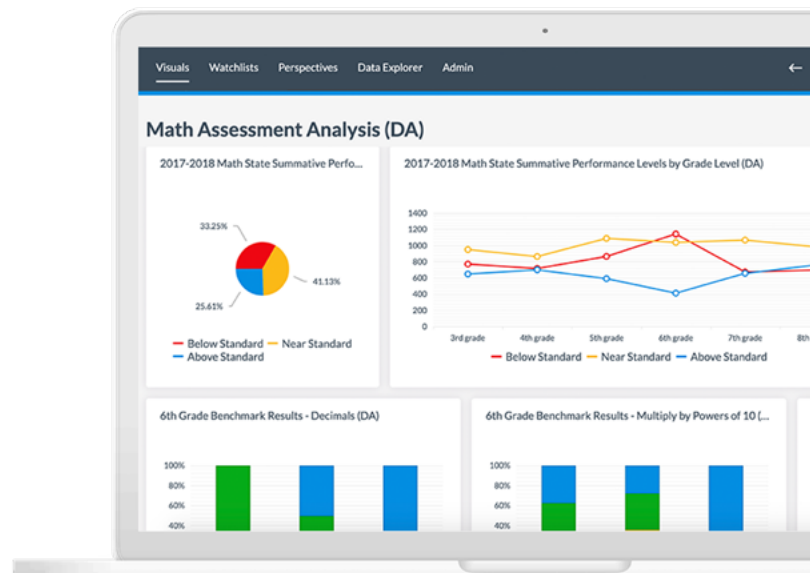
Visuals Watchlists Perspectives Data Explorer Admin

Math Assessment Analysis (DA)

2017-2018 Math State Summative Perfo...

33.25%
41.13%
25.61%

Below Standard Near Standard Above Standard

2017-2018 Math State Summative Performance Levels by Grade Level (DA)

1400
1200
1000
800
600
400
200
0

3rd grade 4th grade 5th grade 6th grade 7th grade 8th

Below Standard Near Standard Above Standard

6th Grade Benchmark Results - Decimals (DA)

100%
80%
60%
40%

6th Grade Benchmark Results - Multiply by Powers of 10 (...

100%
80%
60%
40%